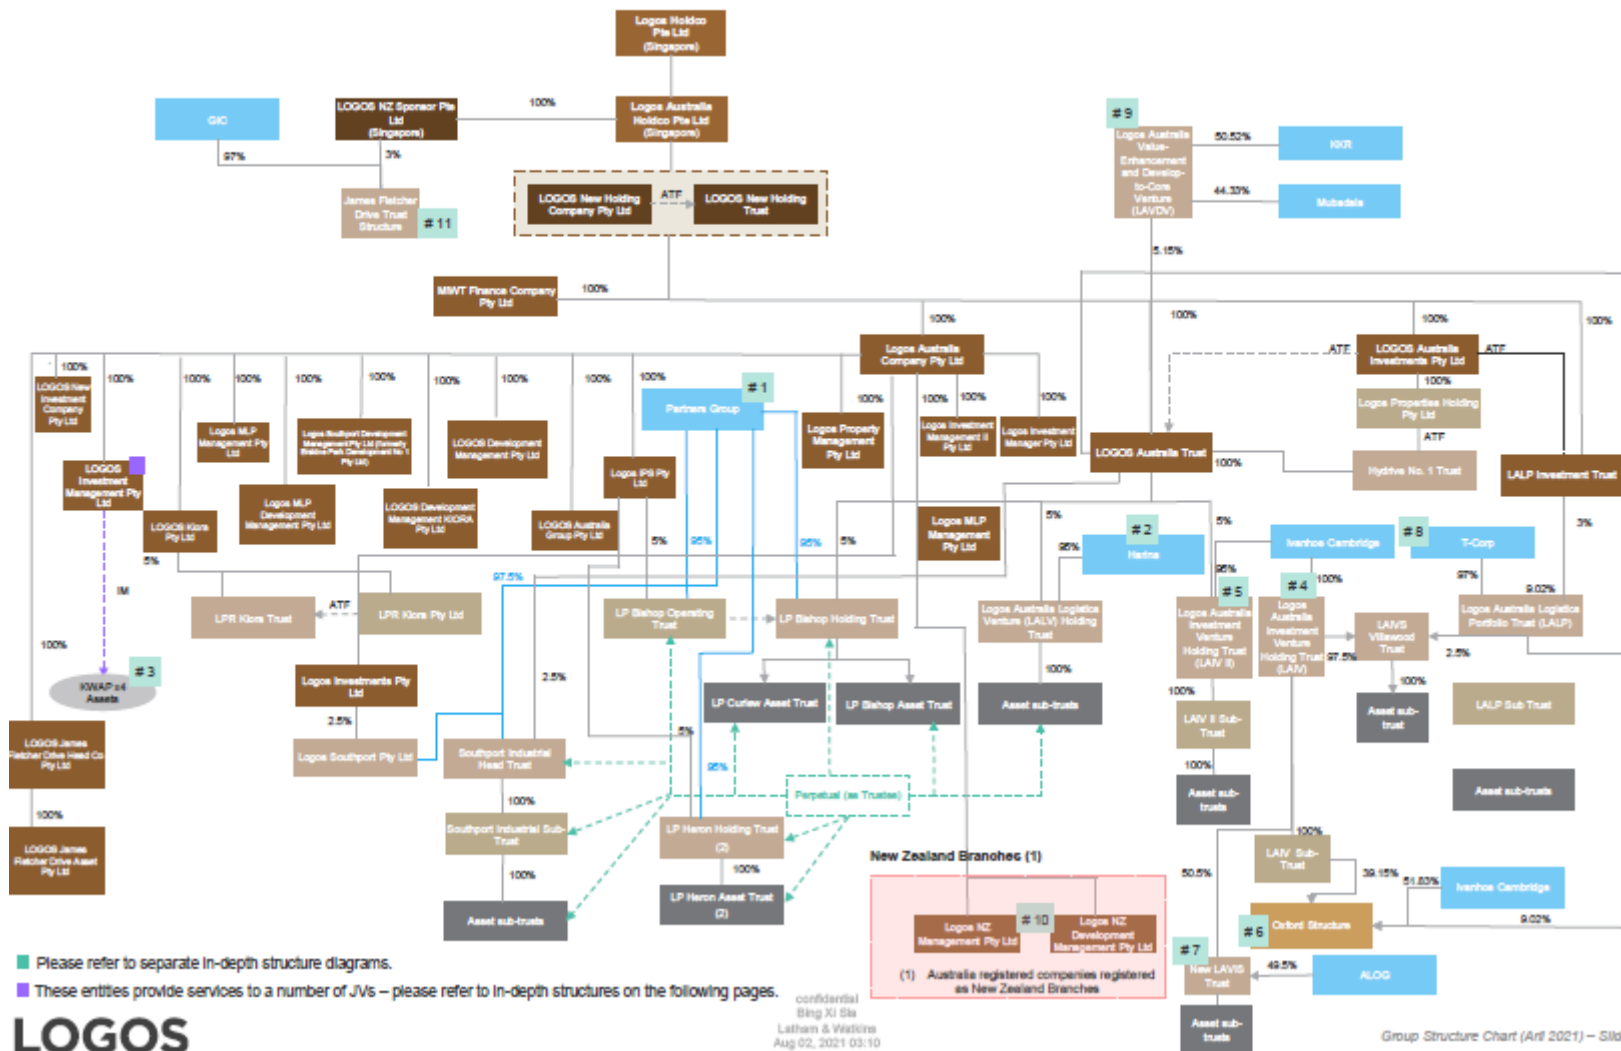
Logos Holdco Pte Ltd (Singapore)

GIC

LOGOS NZ Sponsor Pte Ltd (Singapore)

100%

Logos Australia Holdco Pte Ltd (Singapore)

97%

3%

James Fletcher Drive Trust Structure

# 11

LOGOS New Holding Company Pty Ltd

ATF

LOGOS New Holding Trust

# 9

Logos Australia Value-Enhancement and Develop-to-Core Venture (LAVDV)

50.52%

KKR

44.33%

Mubadala

5.15%

MWT Finance Company Pty Ltd

100%

100%

100%

100%

100%

Logos Australia Company Pty Ltd

ATF

LOGOS Australia Investments Pty Ltd

ATF

100%

100%

Logos Properties Holding Pty Ltd

ATF

Hydrive No. 1 Trust

LALP Investment Trust

100%

LOGOS New Investment Company Pty Ltd

100%

100%

100%

100%

100%

100%

100%

100%

100%

100%

# 1

Partners Group

100%

100%

100%

100%

LOGOS Investment Management Pty Ltd

Logos MLP Management Pty Ltd

Logos Southport Development Management Pty Ltd (formerly Brisbane Park Development No 1 Pty Ltd)

LOGOS Development Management Pty Ltd

Logos IPS Pty Ltd

Logos Property Management Pty Ltd

Logos Investment Management II Pty Ltd

Logos Investment Manager Pty Ltd

LOGOS Australia Trust

100%

LOGOS Kiora Pty Ltd

Logos MLP Development Management Pty Ltd

LOGOS Development Management KIORA Pty Ltd

LOGOS Australia Group Pty Ltd

Logos MLP Management Pty Ltd

5%

95%

# 2

Harina

5%

Ivanhoe Cambridge

# 8

T-Corp

3%

5%

5%

95%

95%

5%

97.5%

95%

# 5

# 4

100%

97%

9.02%

IM

LPR Kiora Trust

ATF

LPR Kiora Pty Ltd

LP Bishop Operating Trust

LP Bishop Holding Trust

Logos Australia Logistics Venture (LALV) Holding Trust

Logos Australia Investment Venture Holding Trust (LAIV II)

Logos Australia Investment Venture Holding Trust (LAIV)

97.5%

LAIVS Villawood Trust

2.5%

Logos Australia Logistics Portfolio Trust (LALP)

100%

# 3

KWAP x4 Assets

Logos Investments Pty Ltd

2.5%

LP Curlew Asset Trust

LP Bishop Asset Trust

100%

Asset sub-trusts

100%

100%

Asset sub-trust

LALP Sub Trust

LAIV II Sub-Trust

LOGOS James Fletcher Drive Head Co Pty Ltd

2.5%

Logos Southport Pty Ltd

Southport Industrial Head Trust

5%

95%

100%

Asset sub-trusts

Asset sub-trusts

Perpetual (as Trustee)

100%

100%

LOGOS James Fletcher Drive Asset Pty Ltd

100%

Southport Industrial Sub-Trust

LP Heron Holding Trust (2)

100%

New Zealand Branches (1)

LAIV Sub-Trust

50.5%

39.15%

51.83%

Ivanhoe Cambridge

100%

LP Heron Asset Trust (2)

Logos NZ Management Pty Ltd

# 10

Logos NZ Development Management Pty Ltd

# 6

Oxford Structure

9.02%

Asset sub-trusts

# 7

New LAIVS Trust

49.5%

ALOG

(1) Australia registered companies registered as New Zealand Branches

Please refer to separate in-depth structure diagrams.

These entities provide services to a number of JVs – please refer to in-depth structures on the following pages.

confidential
Bing Xi Sia
Latham & Watkins
Aug 02, 2021 03:10

Asset sub-trusts

LOGOS

Group Structure Chart (Apl 2021) – Slid